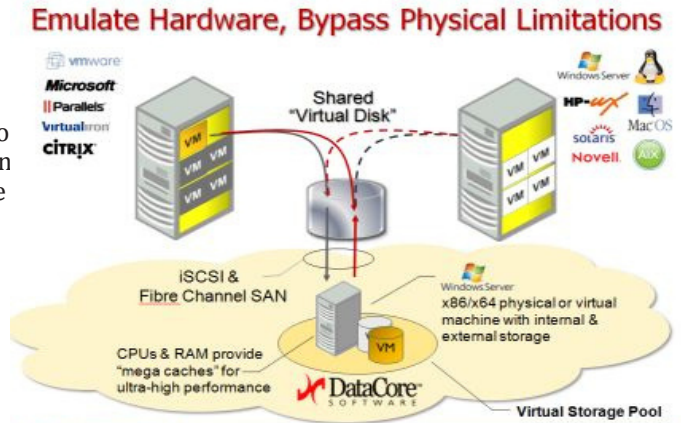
Emulate Hardware, Bypass Physical Limitations

vmware
Microsoft
Parallels
Virtualiron
CITRIX

o
n
e

Shared
"Virtual Disk"

Windows Server
HP-UX
Mac OS
solaris
Novell
AIX

VM
VM
VM
VM
VM

VM
VM
VM
VM

iSCSI &
Fibre Channel SAN

Windows Server
x86/x64 physical or virtual machine with internal & external storage

VM

CPUs & RAM provide "mega caches" for ultra-high performance

DataCore
SOFTWARE

Virtual Storage Pool